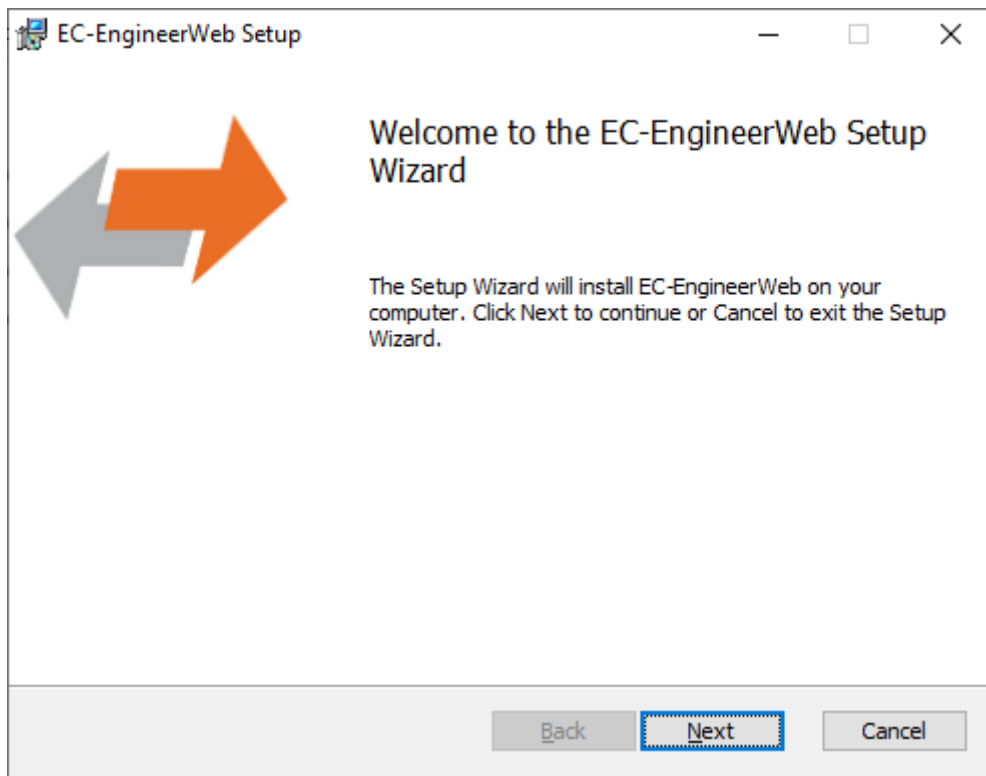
EC-EngineerWeb Setup

Welcome to the EC-EngineerWeb Setup Wizard

The Setup Wizard will install EC-EngineerWeb on your computer. Click Next to continue or Cancel to exit the Setup Wizard.

Back Next Cancel